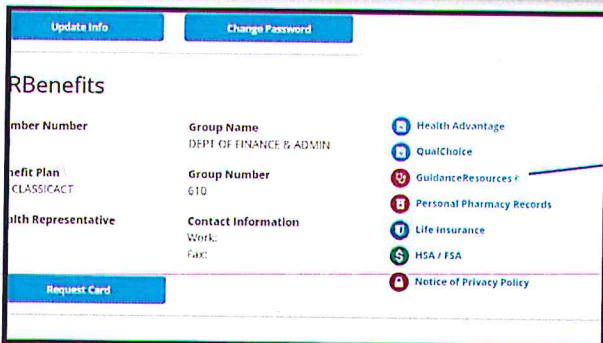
Update Info

Change Password

RBenefits

mber Number

nefit Plan
CLASSICACT

alth Representative

Group Name
DEPT OF FINANCE & ADMIN

Group Number
610

Contact Information
Work:
Fax:

Health Advantage

QualChoice

GuidanceResources

Personal Pharmacy Records

Life Insurance

HSA / FSA

Notice of Privacy Policy

Request Card